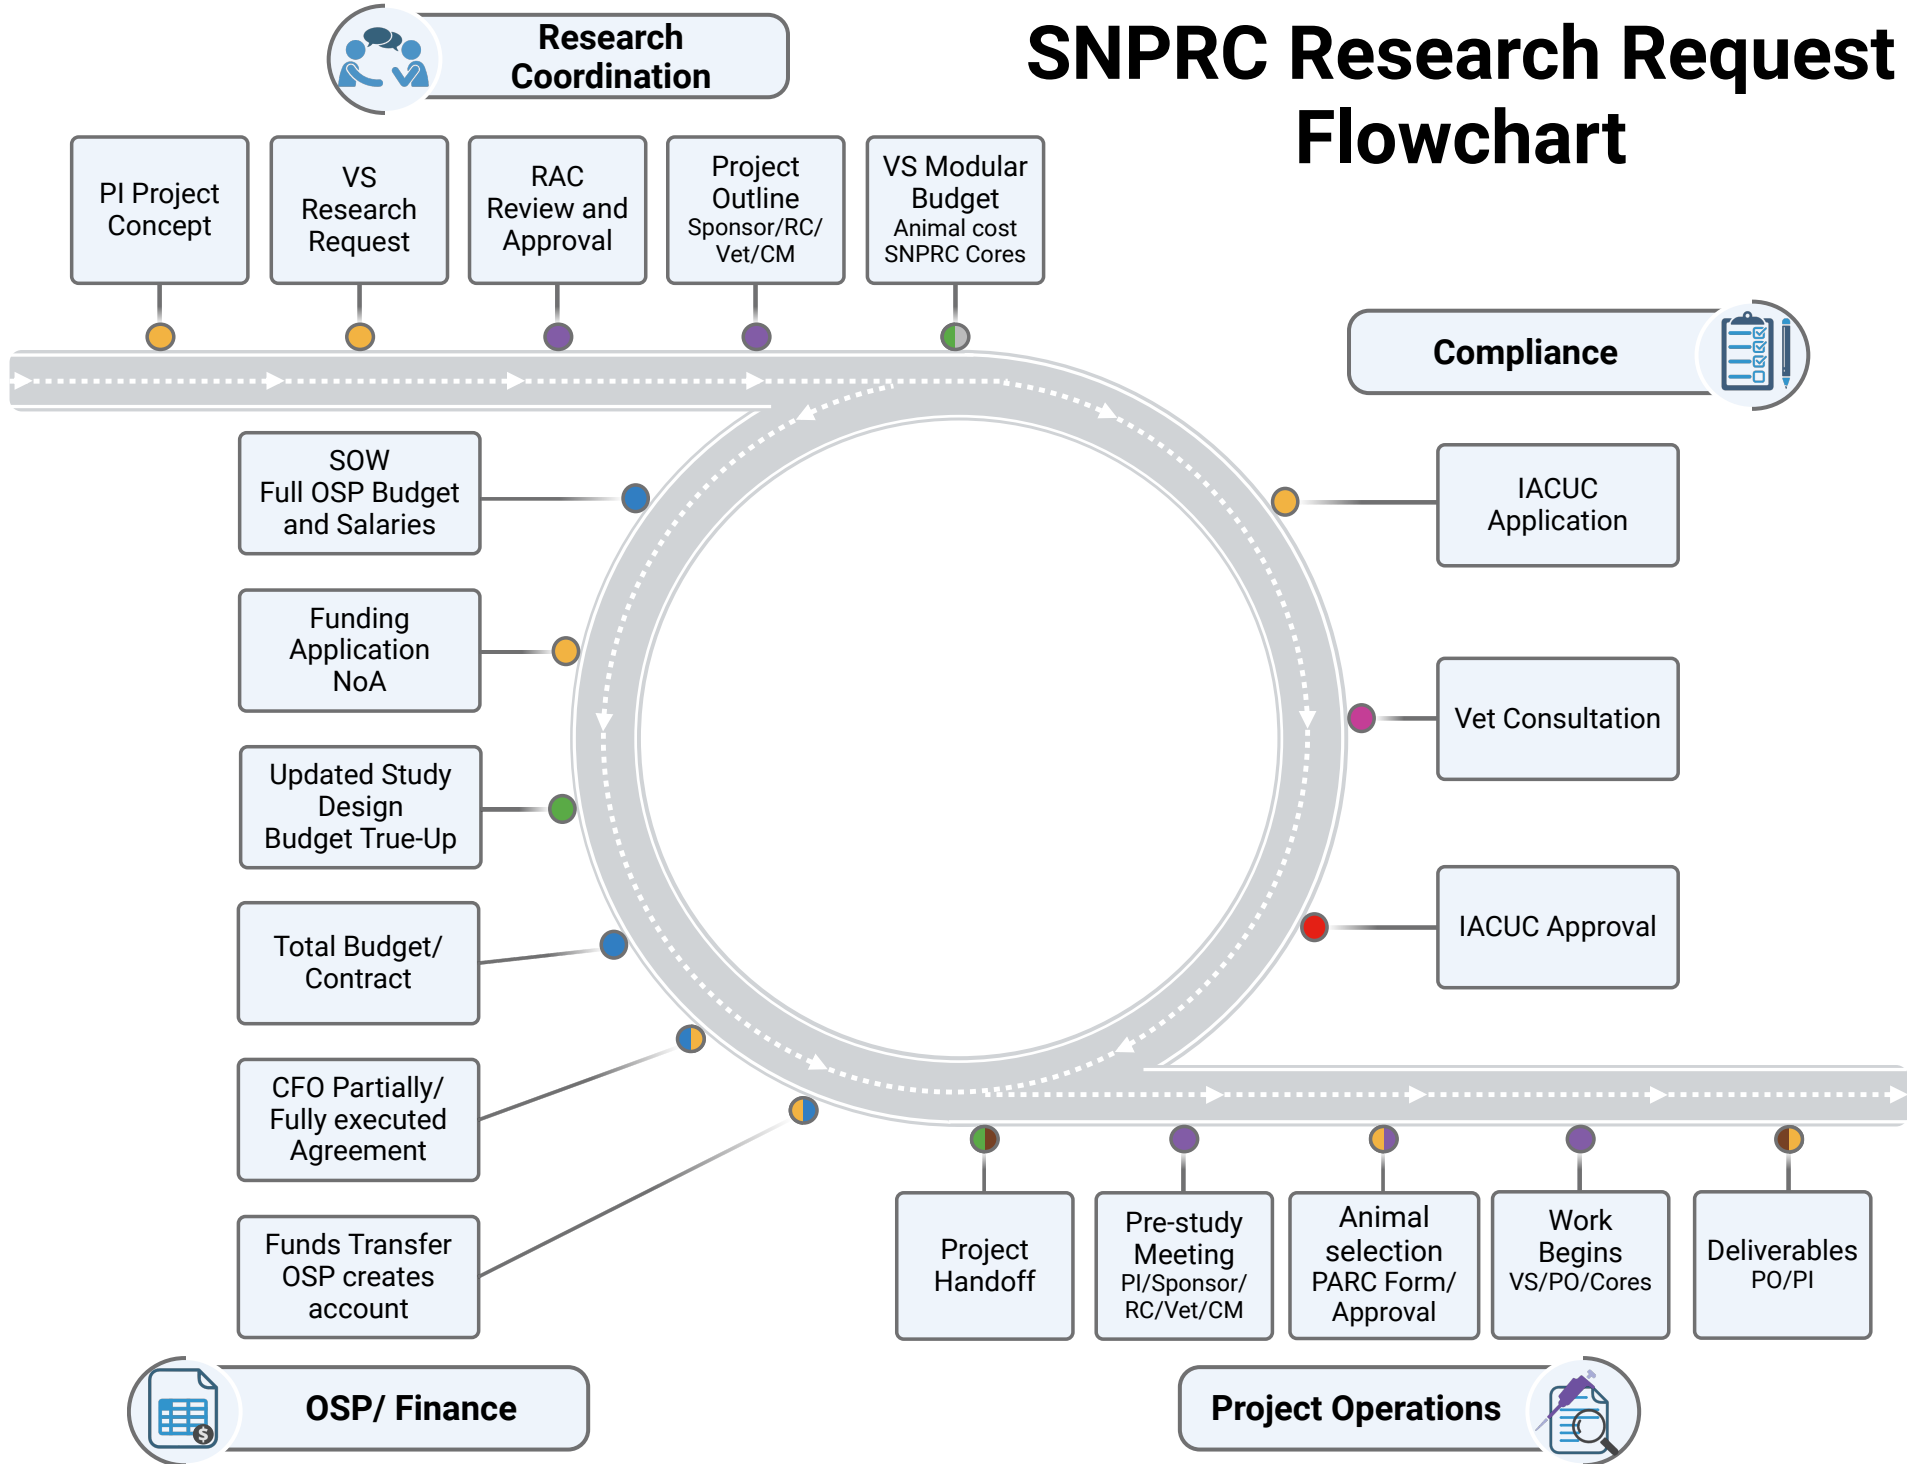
SNPRC Research Request Flowchart

Research Coordination

PI Project Concept

VS Research Request

RAC Review and Approval

Project Outline Sponsor/RC/ Vet/CM

VS Modular Budget Animal cost SNPRC Cores

Compliance

SOW Full OSP Budget and Salaries

IACUC Application

Funding Application NoA

Vet Consultation

Updated Study Design Budget True-Up

IACUC Approval

Total Budget/ Contract

CFO Partially/ Fully executed Agreement

Funds Transfer OSP creates account

Project Handoff

Pre-study Meeting PI/Sponsor/ RC/Vet/CM

Animal selection PARC Form/ Approval

Work Begins VS/PO/Cores

Deliverables PO/PI

OSP/ Finance

Project Operations